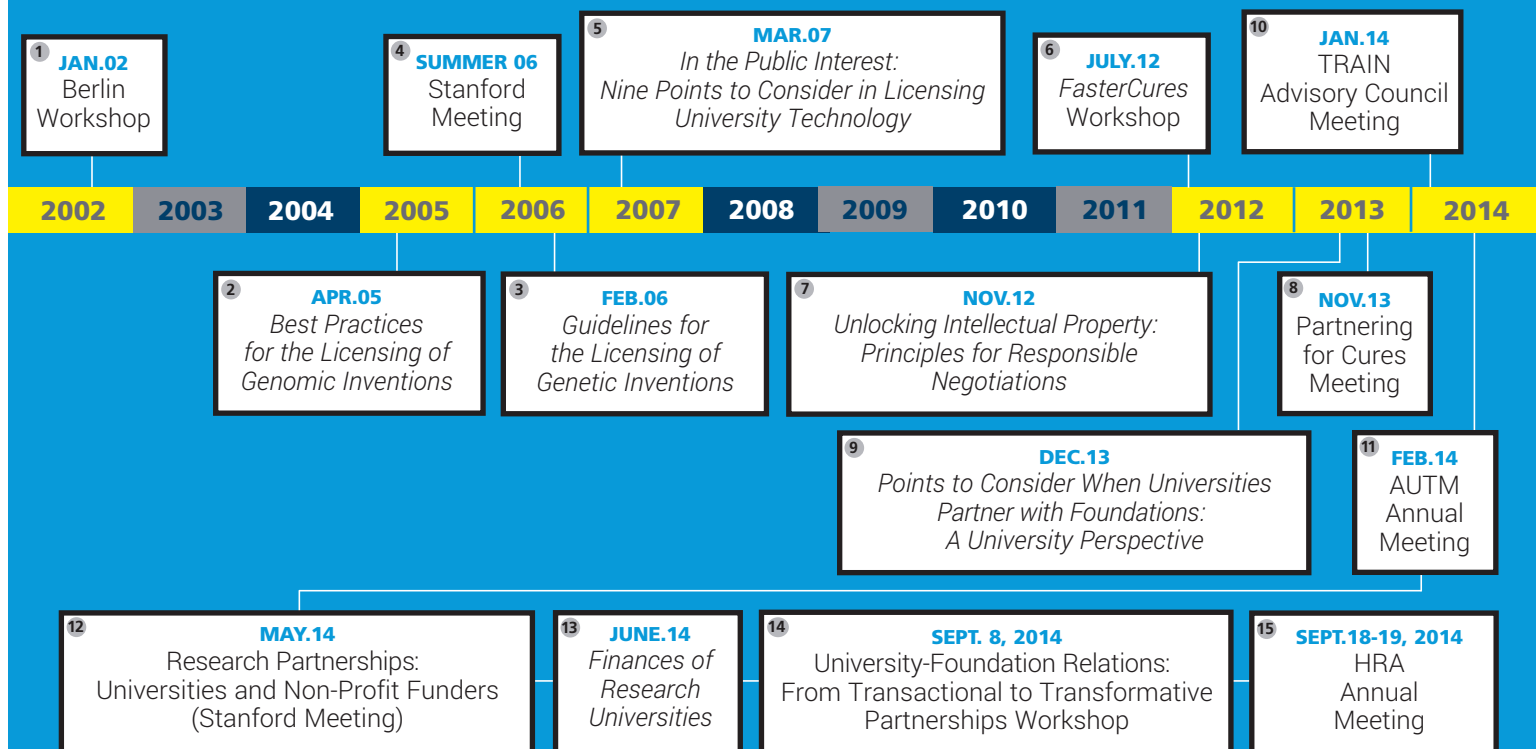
1 JAN.02
Berlin Workshop

4 SUMMER 06
Stanford Meeting

5 MAR.07
*In the Public Interest: Nine Points to Consider in Licensing University Technology*

6 JULY.12
*FasterCures* Workshop

10 JAN.14
TRAIN Advisory Council Meeting

| 2002 | 2003 | 2004 | 2005 | 2006 | 2007 | 2008 | 2009 | 2010 | 2011 | 2012 | 2013 | 2014 |
|---|---|---|---|---|---|---|---|---|---|---|---|---|

2 APR.05
*Best Practices for the Licensing of Genomic Inventions*

3 FEB.06
*Guidelines for the Licensing of Genetic Inventions*

7 NOV.12
*Unlocking Intellectual Property: Principles for Responsible Negotiations*

8 NOV.13
Partnering for Cures Meeting

9 DEC.13
*Points to Consider When Universities Partner with Foundations: A University Perspective*

11 FEB.14
AUTM Annual Meeting

12 MAY.14
Research Partnerships: Universities and Non-Profit Funders (Stanford Meeting)

13 JUNE.14
*Finances of Research Universities*

14 SEPT. 8, 2014
University-Foundation Relations: From Transactional to Transformative Partnerships Workshop

15 SEPT.18-19, 2014
HRA Annual Meeting